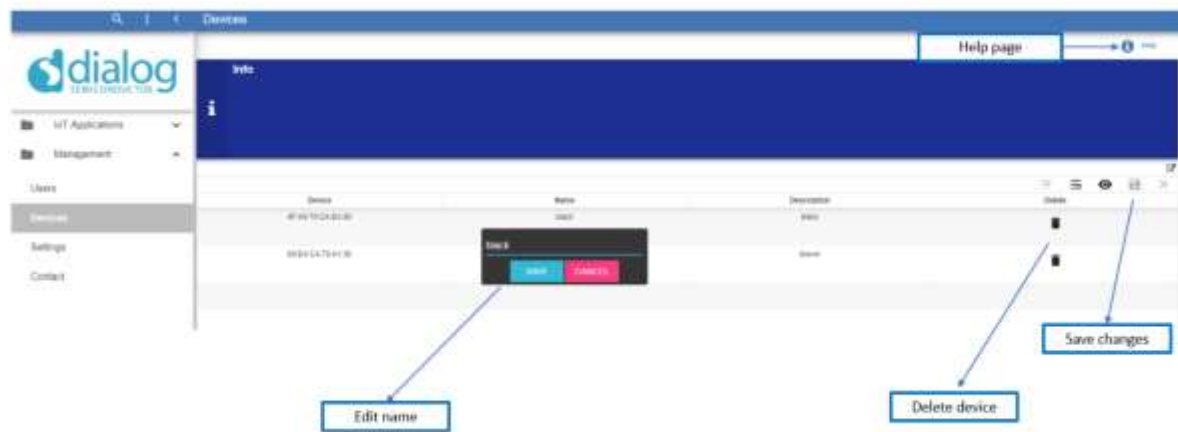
Devices

dialog
SEMICONDUCTOR

IoT Applications

Management

Users

Devices

Settings

Contact

Help page

Info

i

| Device | Name | Description | Delete |
|---|---|---|---|
| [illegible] | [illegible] | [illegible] | |
| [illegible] | | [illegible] | |

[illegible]

SAVE CANCEL

Save changes

Edit name

Delete device